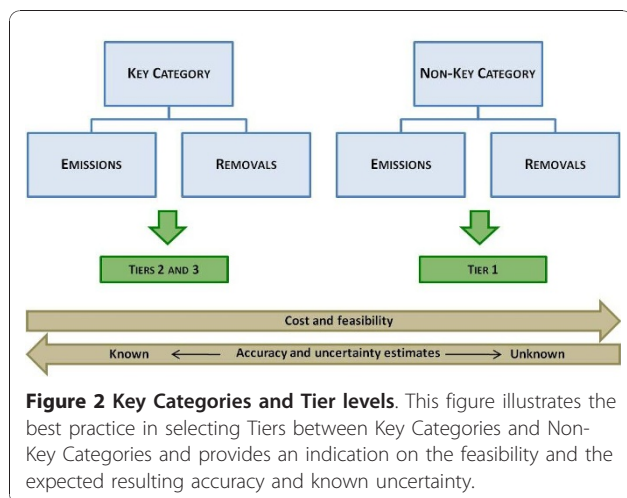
KEY CATEGORY

EMISSIONS

REMOVALS

TIERS 2 AND 3

NON-KEY CATEGORY

EMISSIONS

REMOVALS

TIER 1

Cost and feasibility

Known ⟵ Accuracy and uncertainty estimates ⟶ Unknown

**Figure 2 Key Categories and Tier levels**. This figure illustrates the best practice in selecting Tiers between Key Categories and Non-Key Categories and provides an indication on the feasibility and the expected resulting accuracy and known uncertainty.